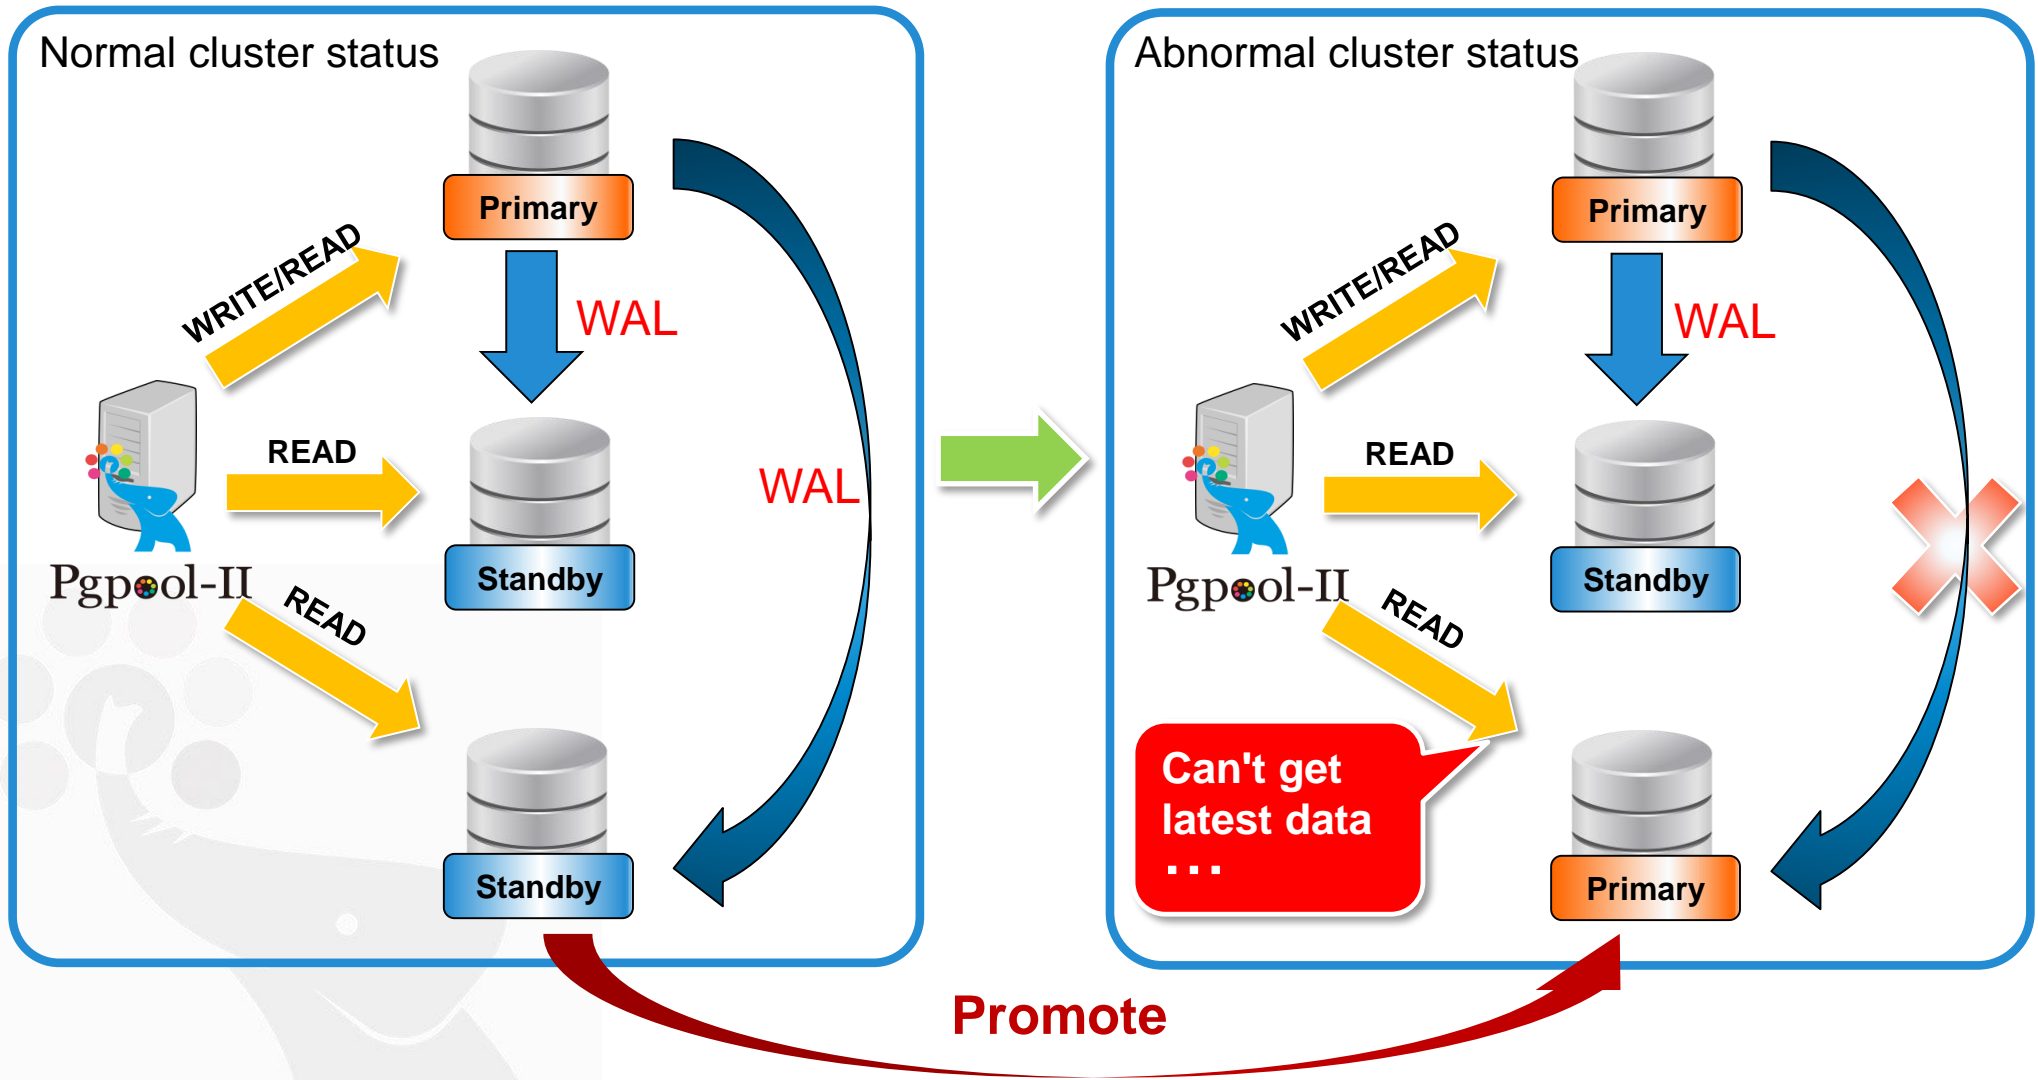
Normal cluster status

Primary

WRITE/READ

WAL

WAL

READ

Standby

Pgpool-II

READ

Standby

Abnormal cluster status

Primary

WRITE/READ

WAL

READ

Standby

Pgpool-II

READ

Can't get latest data
...

Primary

Promote